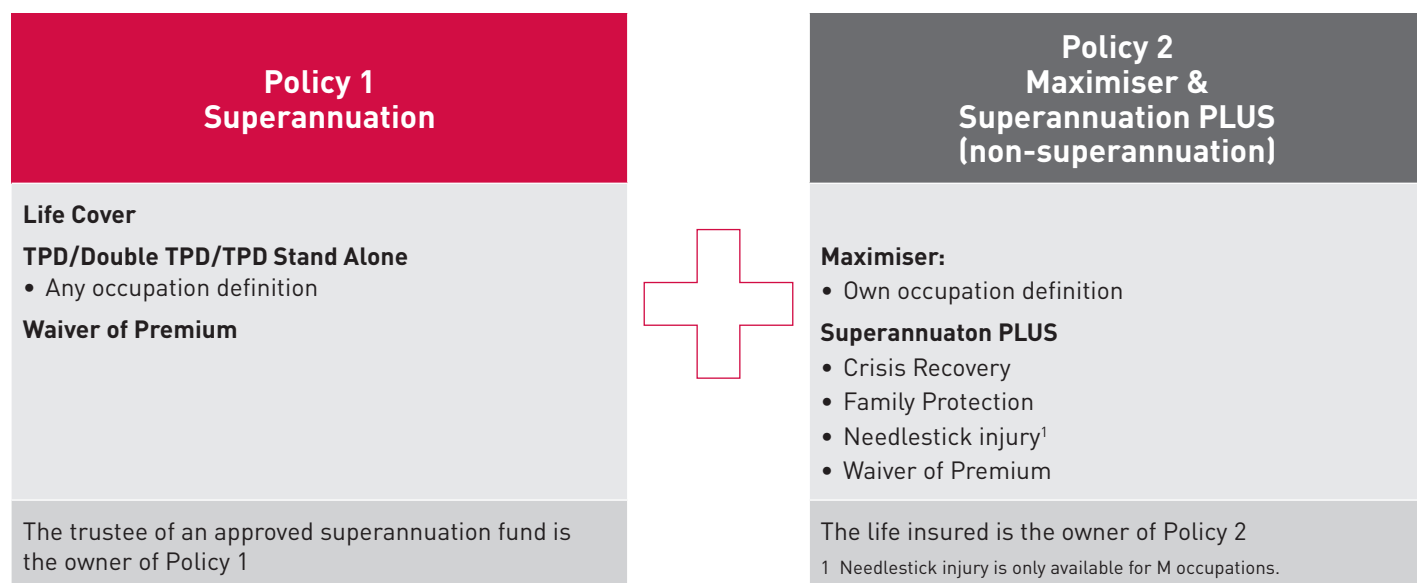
Policy 1
Superannuation

Life Cover

TPD/Double TPD/TPD Stand Alone

• Any occupation definition

Waiver of Premium

The trustee of an approved superannuation fund is the owner of Policy 1

Policy 2
Maximiser &
Superannuation PLUS
(non-superannuation)

Maximiser:

• Own occupation definition

Superannuaton PLUS

• Crisis Recovery
• Family Protection
• Needlestick injury$^1$
• Waiver of Premium

The life insured is the owner of Policy 2

1 Needlestick injury is only available for M occupations.